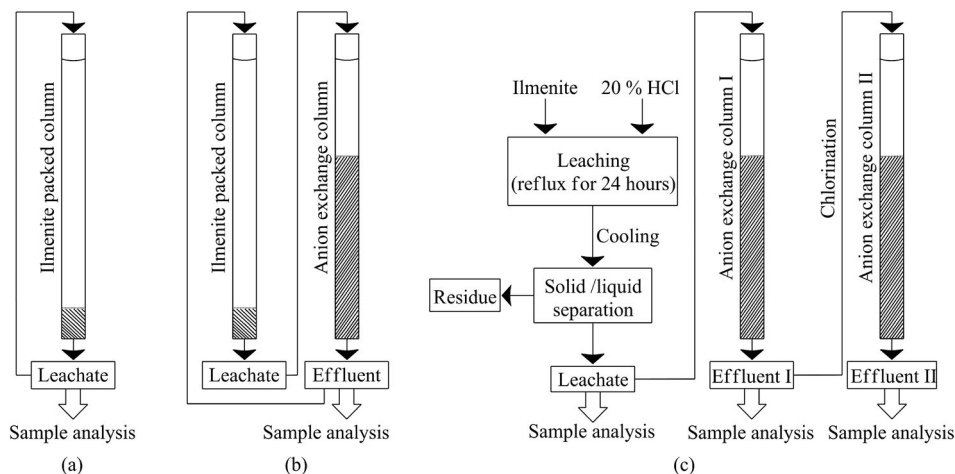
Ilmenite packed column

Leachate

Sample analysis

(a)

Ilmenite packed column

Anion exchange column

Leachate

Effluent

Sample analysis

(b)

Ilmenite

20 % HCl

Leaching
(reflux for 24 hours)

Cooling

Residue

Solid /liquid separation

Leachate

Sample analysis

Anion exchange column I

Effluent I

Sample analysis

Chlorination

Anion exchange column II

Effluent II

Sample analysis

(c)